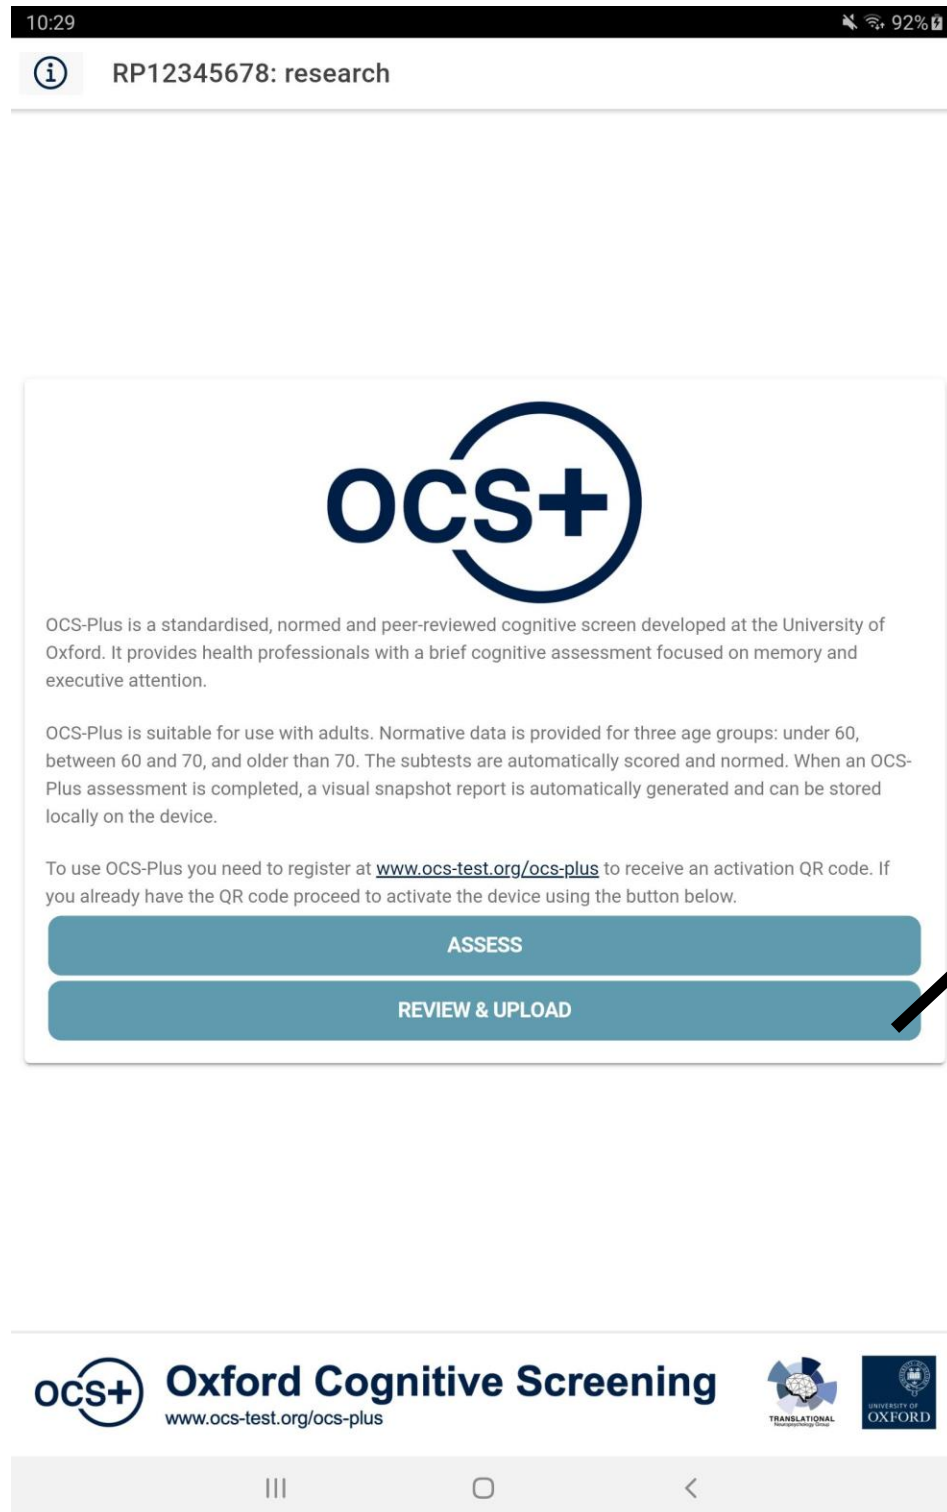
10:29

92%

RP12345678: research

OCS+

OCS-Plus is a standardised, normed and peer-reviewed cognitive screen developed at the University of Oxford. It provides health professionals with a brief cognitive assessment focused on memory and executive attention.

OCS-Plus is suitable for use with adults. Normative data is provided for three age groups: under 60, between 60 and 70, and older than 70. The subtests are automatically scored and normed. When an OCS-Plus assessment is completed, a visual snapshot report is automatically generated and can be stored locally on the device.

To use OCS-Plus you need to register at www.ocs-test.org/ocs-plus to receive an activation QR code. If you already have the QR code proceed to activate the device using the button below.

ASSESS

REVIEW & UPLOAD

OCS+ Oxford Cognitive Screening
www.ocs-test.org/ocs-plus

TRANSLATIONAL
Neuropsychology Group

UNIVERSITY OF
OXFORD